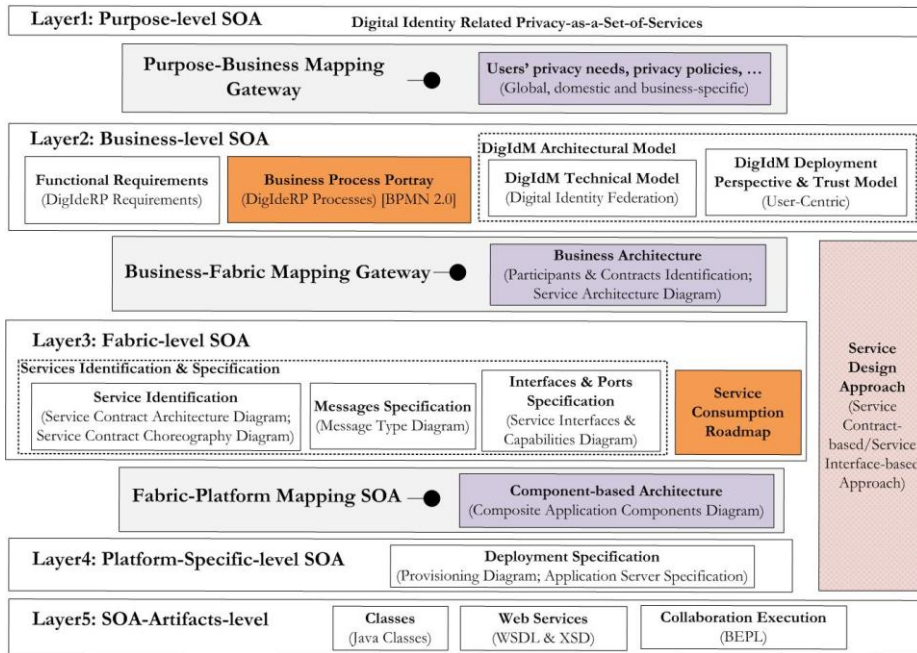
Layer1: Purpose-level SOA

Digital Identity Related Privacy-as-a-Set-of-Services

Purpose-Business Mapping Gateway

Users' privacy needs, privacy policies, …
(Global, domestic and business-specific)

Layer2: Business-level SOA

Functional Requirements
(DigIdeRP Requirements)

Business Process Portray
(DigIdeRP Processes) [BPMN 2.0]

DigIdM Architectural Model

DigIdM Technical Model
(Digital Identity Federation)

DigIdM Deployment Perspective & Trust Model
(User-Centric)

Business-Fabric Mapping Gateway

Business Architecture
(Participants & Contracts Identification; Service Architecture Diagram)

Layer3: Fabric-level SOA

Services Identification & Specification

Service Identification
(Service Contract Architecture Diagram; Service Contract Choreography Diagram)

Messages Specification
(Message Type Diagram)

Interfaces & Ports Specification
(Service Interfaces & Capabilities Diagram)

Service Consumption Roadmap

Service Design Approach
(Service Contract-based/Service Interface-based Approach)

Fabric-Platform Mapping SOA

Component-based Architecture
(Composite Application Components Diagram)

Layer4: Platform-Specific-level SOA

Deployment Specification
(Provisioning Diagram; Application Server Specification)

Layer5: SOA-Artifacts-level

Classes
(Java Classes)

Web Services
(WSDL & XSD)

Collaboration Execution
(BEPL)